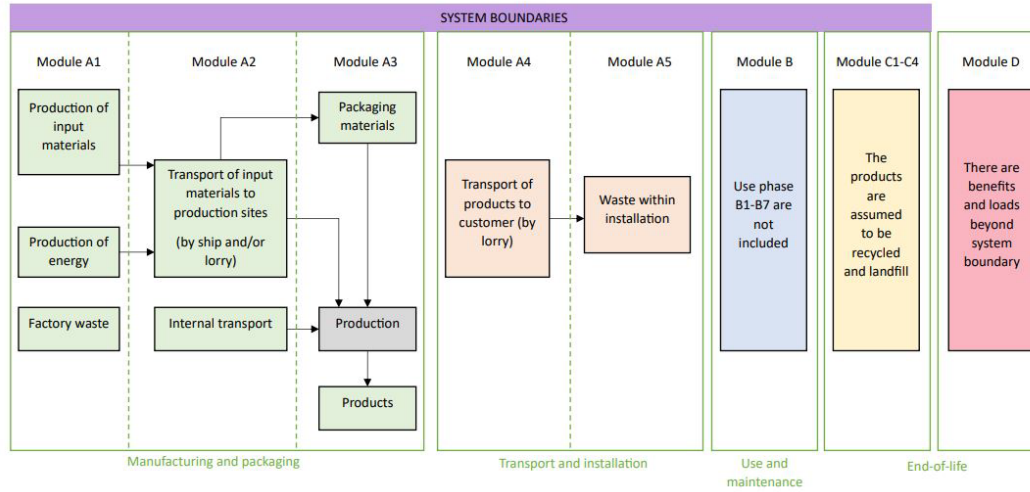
SYSTEM BOUNDARIES

Module A1

Production of input materials

Production of energy

Factory waste

Module A2

Transport of input materials to production sites

(by ship and/or lorry)

Internal transport

Module A3

Packaging materials

Production

Products

Manufacturing and packaging

Module A4

Transport of products to customer (by lorry)

Module A5

Waste within installation

Transport and installation

Module B

Use phase B1-B7 are not included

Use and maintenance

Module C1-C4

The products are assumed to be recycled and landfill

End-of-life

Module D

There are benefits and loads beyond system boundary